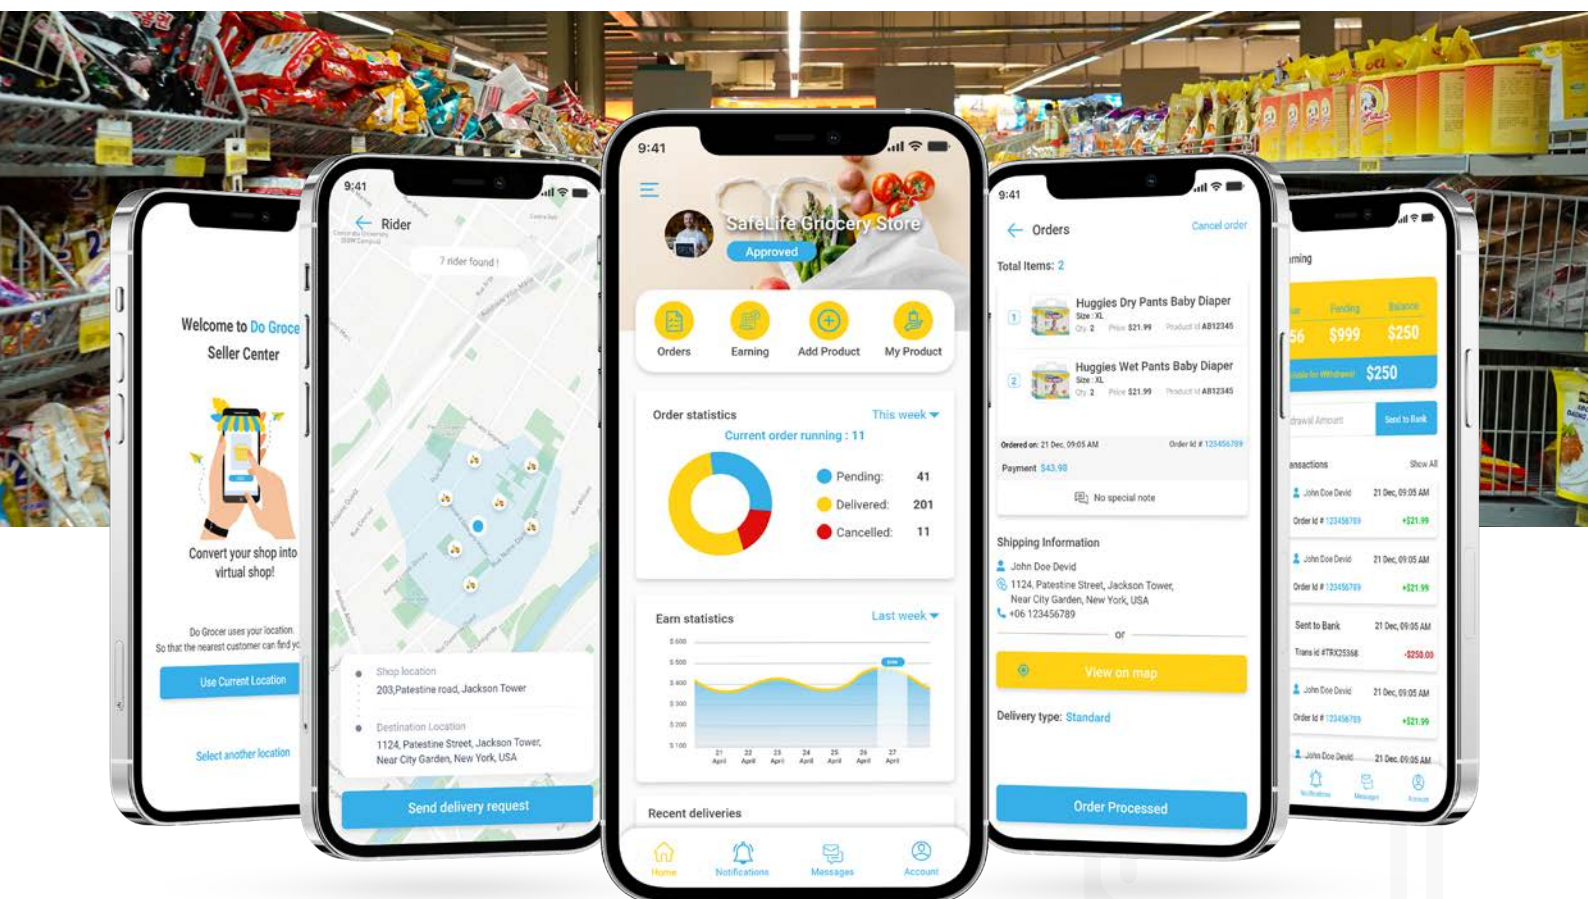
Welcome to Do Groce
Seller Center

Convert your shop into virtual shop!

Do Grocer uses your location. So that the nearest customer can find yo

Use Current Location

Select another location

9:41
Rider
7 rider found !

Shop location
203,Patestine road, Jackson Tower

Destination Location
1124, Patestine Street, Jackson Tower, Near City Garden, New York, USA

Send delivery request

9:41
SafeLife Grocery Store
Approved

Orders
Earning
Add Product
My Product

Order statistics
This week
Current order running : 11
Pending: 41
Delivered: 201
Cancelled: 11

Earn statistics
Last week
$ 600
$ 500
$ 400
$ 300
$ 200
$ 100
21 April
22 April
23 April
24 April
25 April
26 April
27 April

Recent deliveries

Home
Notifications
Messages
Account

9:41
Orders
Cancel order
Total Items: 2

1
Huggies Dry Pants Baby Diaper
Size : XL
Qty 2 Price $21.99 Product id AB12345

2
Huggies Wet Pants Baby Diaper
Size : XL
Qty 2 Price $21.99 Product id AB12345

Ordered on: 21 Dec, 09:05 AM
Order Id # 123456789
Payment $43.98
No special note

Shipping Information
John Doe Devid
1124, Patestine Street, Jackson Tower, Near City Garden, New York, USA
+06 123456789
or
View on map
Delivery type: Standard

Order Processed

rning
Pending
Balance
56 $999 $250
$250
drawal Amount
Send to Bank
ansactions
Show All
John Doe Devid 21 Dec, 09:05 AM
Order Id # 123456789 +$21.99
John Doe Devid 21 Dec, 09:05 AM
Order Id # 123456789 +$21.99
Sent to Bank 21 Dec, 09:05 AM
Trans id #TRX25368 -$250.00
John Doe Devid 21 Dec, 09:05 AM
Order Id # 123456789 +$21.99
John Doe Devid 21 Dec, 09:05 AM
Notifications
Message
Account